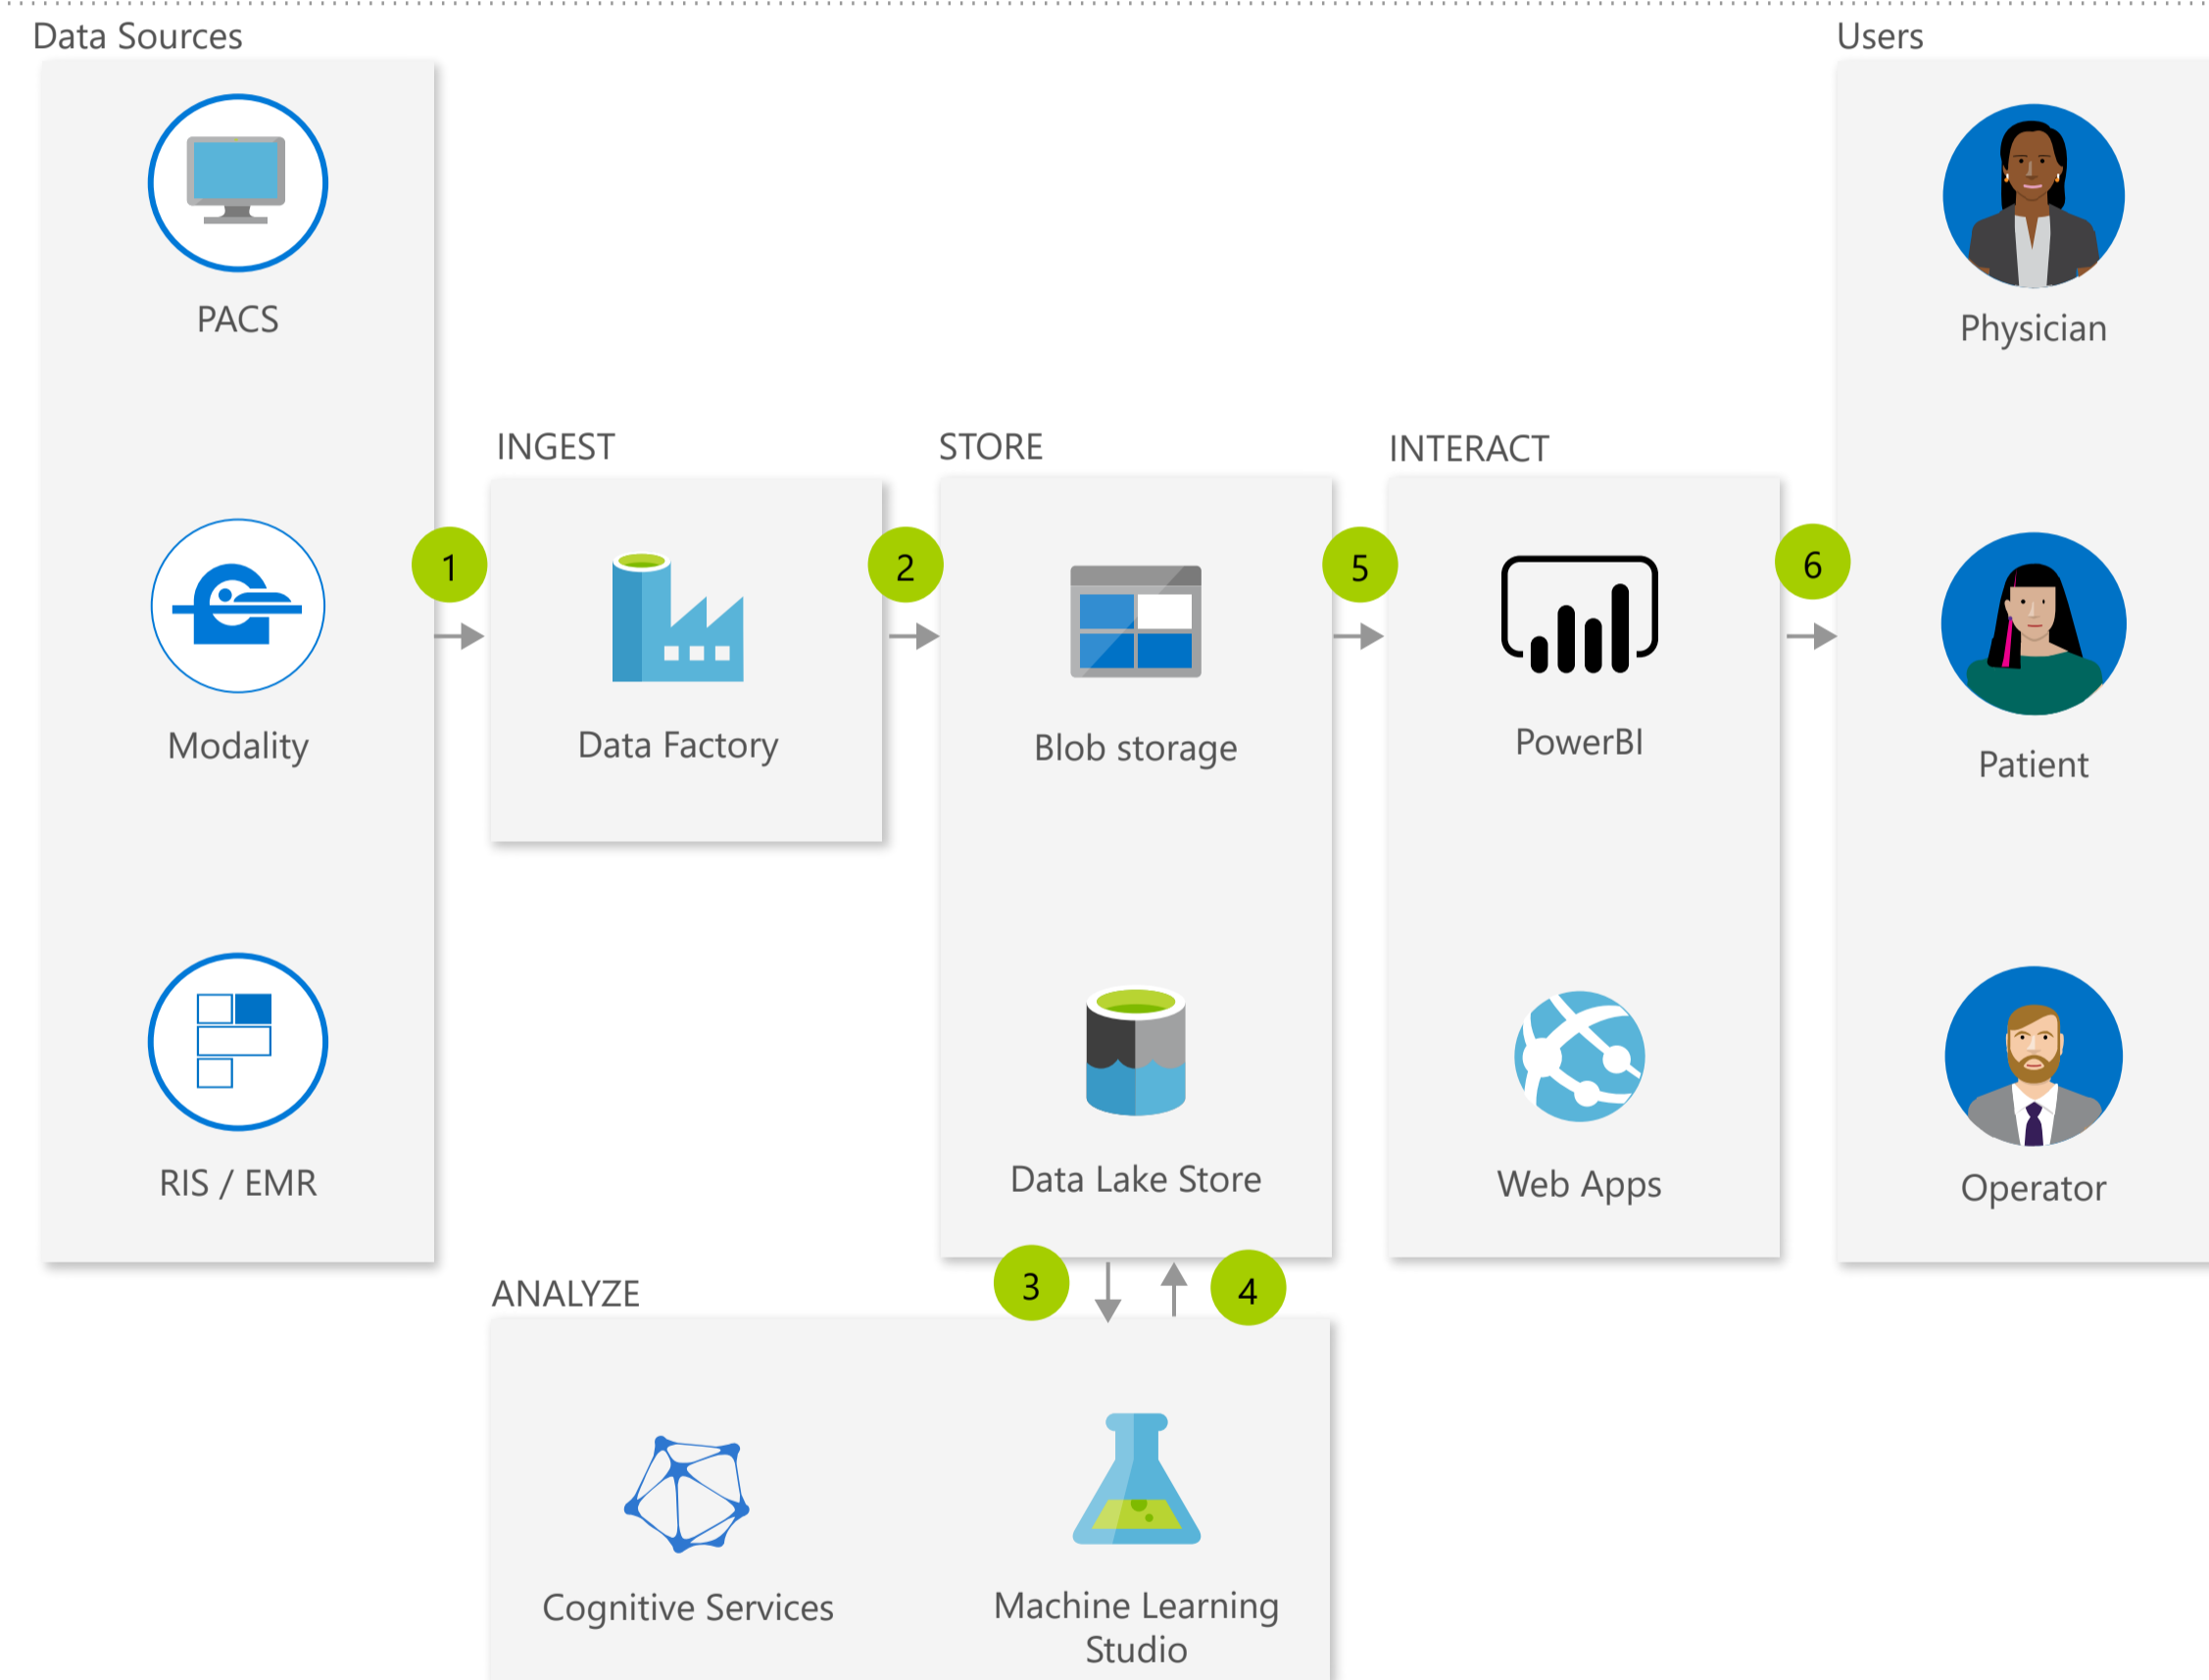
Data Sources

PACS

Modality

RIS / EMR

1

INGEST

Data Factory

2

STORE

Blob storage

Data Lake Store

3

4

5

INTERACT

PowerBI

Web Apps

6

Users

Physician

Patient

Operator

ANALYZE

Cognitive Services

Machine Learning Studio